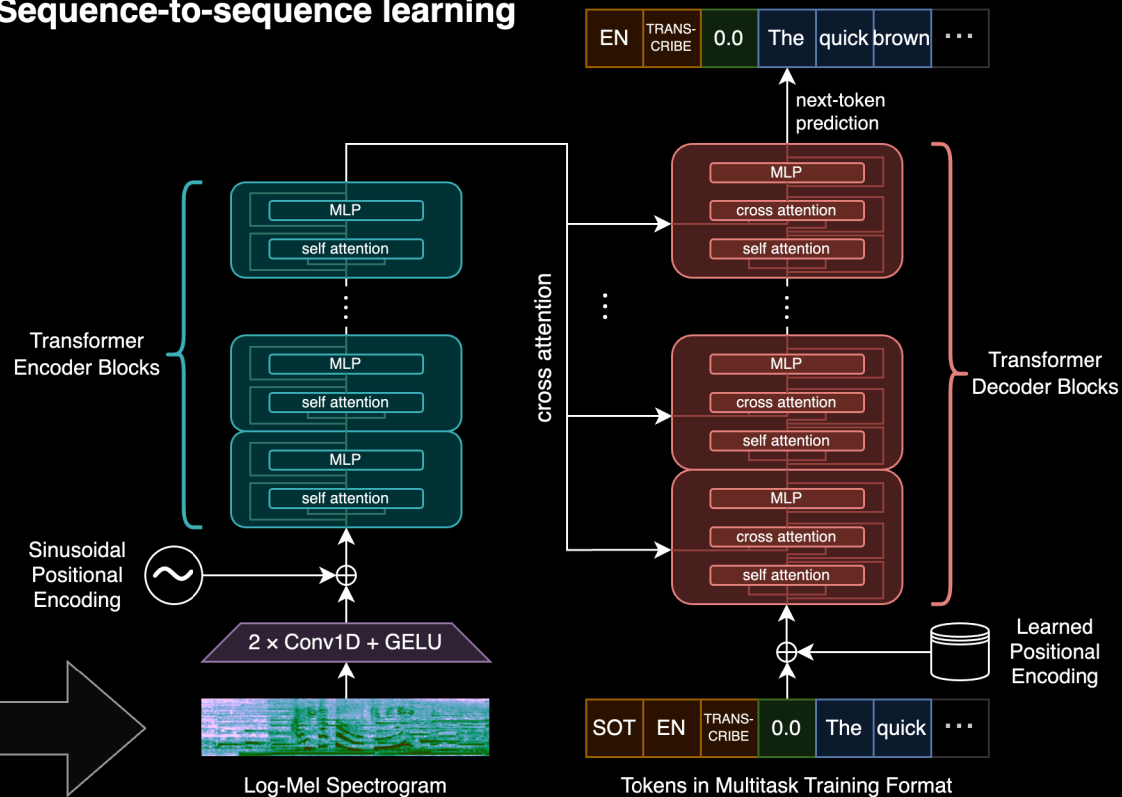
Sequence-to-sequence learning

| EN | TRANSCRIBE | 0.0 | The | quick | brown | ⋯ |
|---|---|---|---|---|---|---|

next-token prediction

MLP
self attention
⋮
MLP
self attention
MLP
self attention

Transformer Encoder Blocks

cross attention

MLP
cross attention
self attention
⋮
MLP
cross attention
self attention
MLP
cross attention
self attention

Transformer Decoder Blocks

Sinusoidal Positional Encoding

$2 \times$ Conv1D + GELU

Learned Positional Encoding

| SOT | EN | TRANSCRIBE | 0.0 | The | quick | ⋯ |
|---|---|---|---|---|---|---|

Log-Mel Spectrogram

Tokens in Multitask Training Format